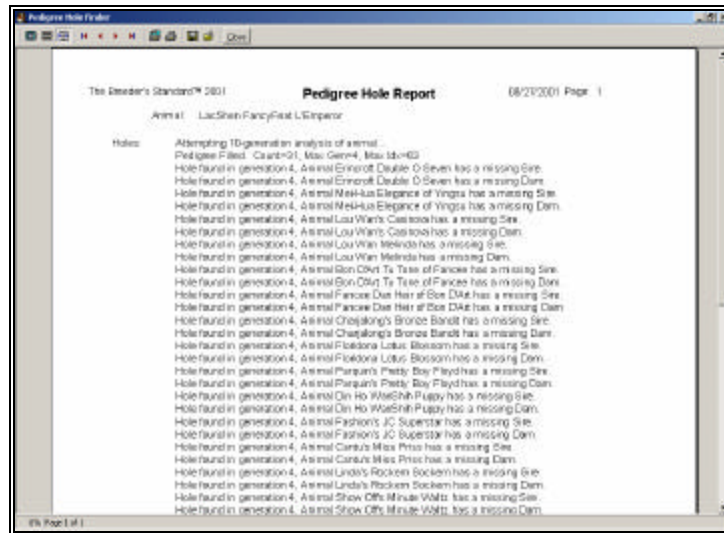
Pedigree Hole Finder

Close

The Breeder's Standard™ 2001

Pedigree Hole Report

08/27/2001 Page 1

Animal: LacShen FancyFeat L'Emperor

Holes:

Attempting 10-generation analysis of animal...

Pedigree Filled. Count=31, Max Gen=4, Max Idx=63

Hole found in generation 4, Animal Ernicroft Double O Seven has a missing Sire.

Hole found in generation 4, Animal Ernicroft Double O Seven has a missing Dam.

Hole found in generation 4, Animal Mei-Hua Elegance of Yingss has a missing Sire.

Hole found in generation 4, Animal Mei-Hua Elegance of Yingss has a missing Dam.

Hole found in generation 4, Animal Lou Wan's Casinova has a missing Sire.

Hole found in generation 4, Animal Lou Wan's Casinova has a missing Dam.

Hole found in generation 4, Animal Lou Wan Melinda has a missing Sire.

Hole found in generation 4, Animal Lou Wan Melinda has a missing Dam.

Hole found in generation 4, Animal Bon D'Art Ta Tose of Fancee has a missing Sire.

Hole found in generation 4, Animal Bon D'Art Ta Tose of Fancee has a missing Dam.

Hole found in generation 4, Animal Fancee Dee Heir of Bon D'Art has a missing Sire.

Hole found in generation 4, Animal Fancee Dee Heir of Bon D'Art has a missing Dam.

Hole found in generation 4, Animal Chasjalong's Bronze Bandit has a missing Sire.

Hole found in generation 4, Animal Chasjalong's Bronze Bandit has a missing Dam.

Hole found in generation 4, Animal Flokdona Lotus Blossom has a missing Sire.

Hole found in generation 4, Animal Flokdona Lotus Blossom has a missing Dam.

Hole found in generation 4, Animal Purquin's Pretty Boy Floyd has a missing Sire.

Hole found in generation 4, Animal Purquin's Pretty Boy Floyd has a missing Dam.

Hole found in generation 4, Animal Din Ho WatShih Puppy has a missing Sire.

Hole found in generation 4, Animal Din Ho WatShih Puppy has a missing Dam.

Hole found in generation 4, Animal Fashion's JC Superstar has a missing Sire.

Hole found in generation 4, Animal Fashion's JC Superstar has a missing Dam.

Hole found in generation 4, Animal Cantu's Miss Priss has a missing Sire.

Hole found in generation 4, Animal Cantu's Miss Priss has a missing Dam.

Hole found in generation 4, Animal Linda's Rockem Sockem has a missing Sire.

Hole found in generation 4, Animal Linda's Rockem Sockem has a missing Dam.

Hole found in generation 4, Animal Show Offs Minute Waltz has a missing Sire.

Hole found in generation 4, Animal Show Offs Minute Waltz has a missing Dam.

0% Page 1 of 1